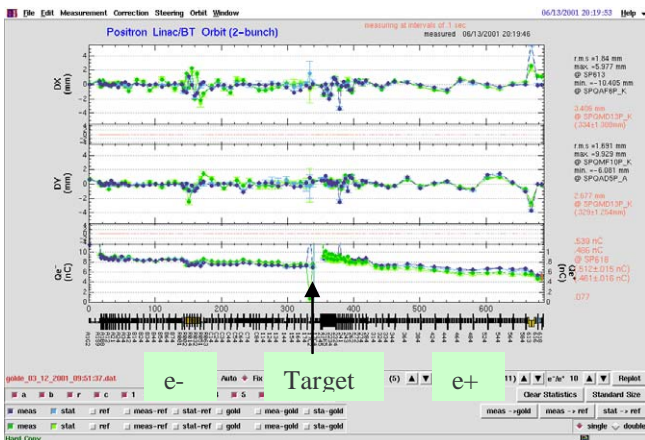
File Edit Measurement Correction Steering Orbit Window

measuring at intervals of 3 sec.

06/13/2001 20:19:53 Help

Positron Linac/BT Orbit (2-bunch)

measured 06/13/2001 20:19:46

DX (mm)

r.m.s = 1.84 mm
max. = 5.977 mm
@ SP613
min. = -10.405 mm
@ SPQAF8P_K

3.406 mm
@ SPQMD13P_K
(334±1.300mm)

DY (mm)

r.m.s = 1.691 mm
max. = 9.929 mm
@ SPQMF10P_K
min. = -6.081 mm
@ SPQAD5P_A

2.877 mm
@ SPQMD13P_K
(329±1.754mm)

Qe (nC)

.539 nC
.405 nC
@ SP618
(.512±.015 nC)
(.461±.018 nC)

.077

100 200 300 400 500 600

golde_03_12_2001_09:51:37.dat

e-

Auto

Fix

Target

(5)

e+

11)

e^-/e^+ 10

Replot

Clear Statistics

Standard Size

a b r c 1 5

meas stat ref meas-ref stat-ref gold meas-gold sta-gold

meas->gold

meas->ref

stat->ref

meas stat ref meas-ref stat-ref gold meas-gold sta-gold

single

double

Hard Copy